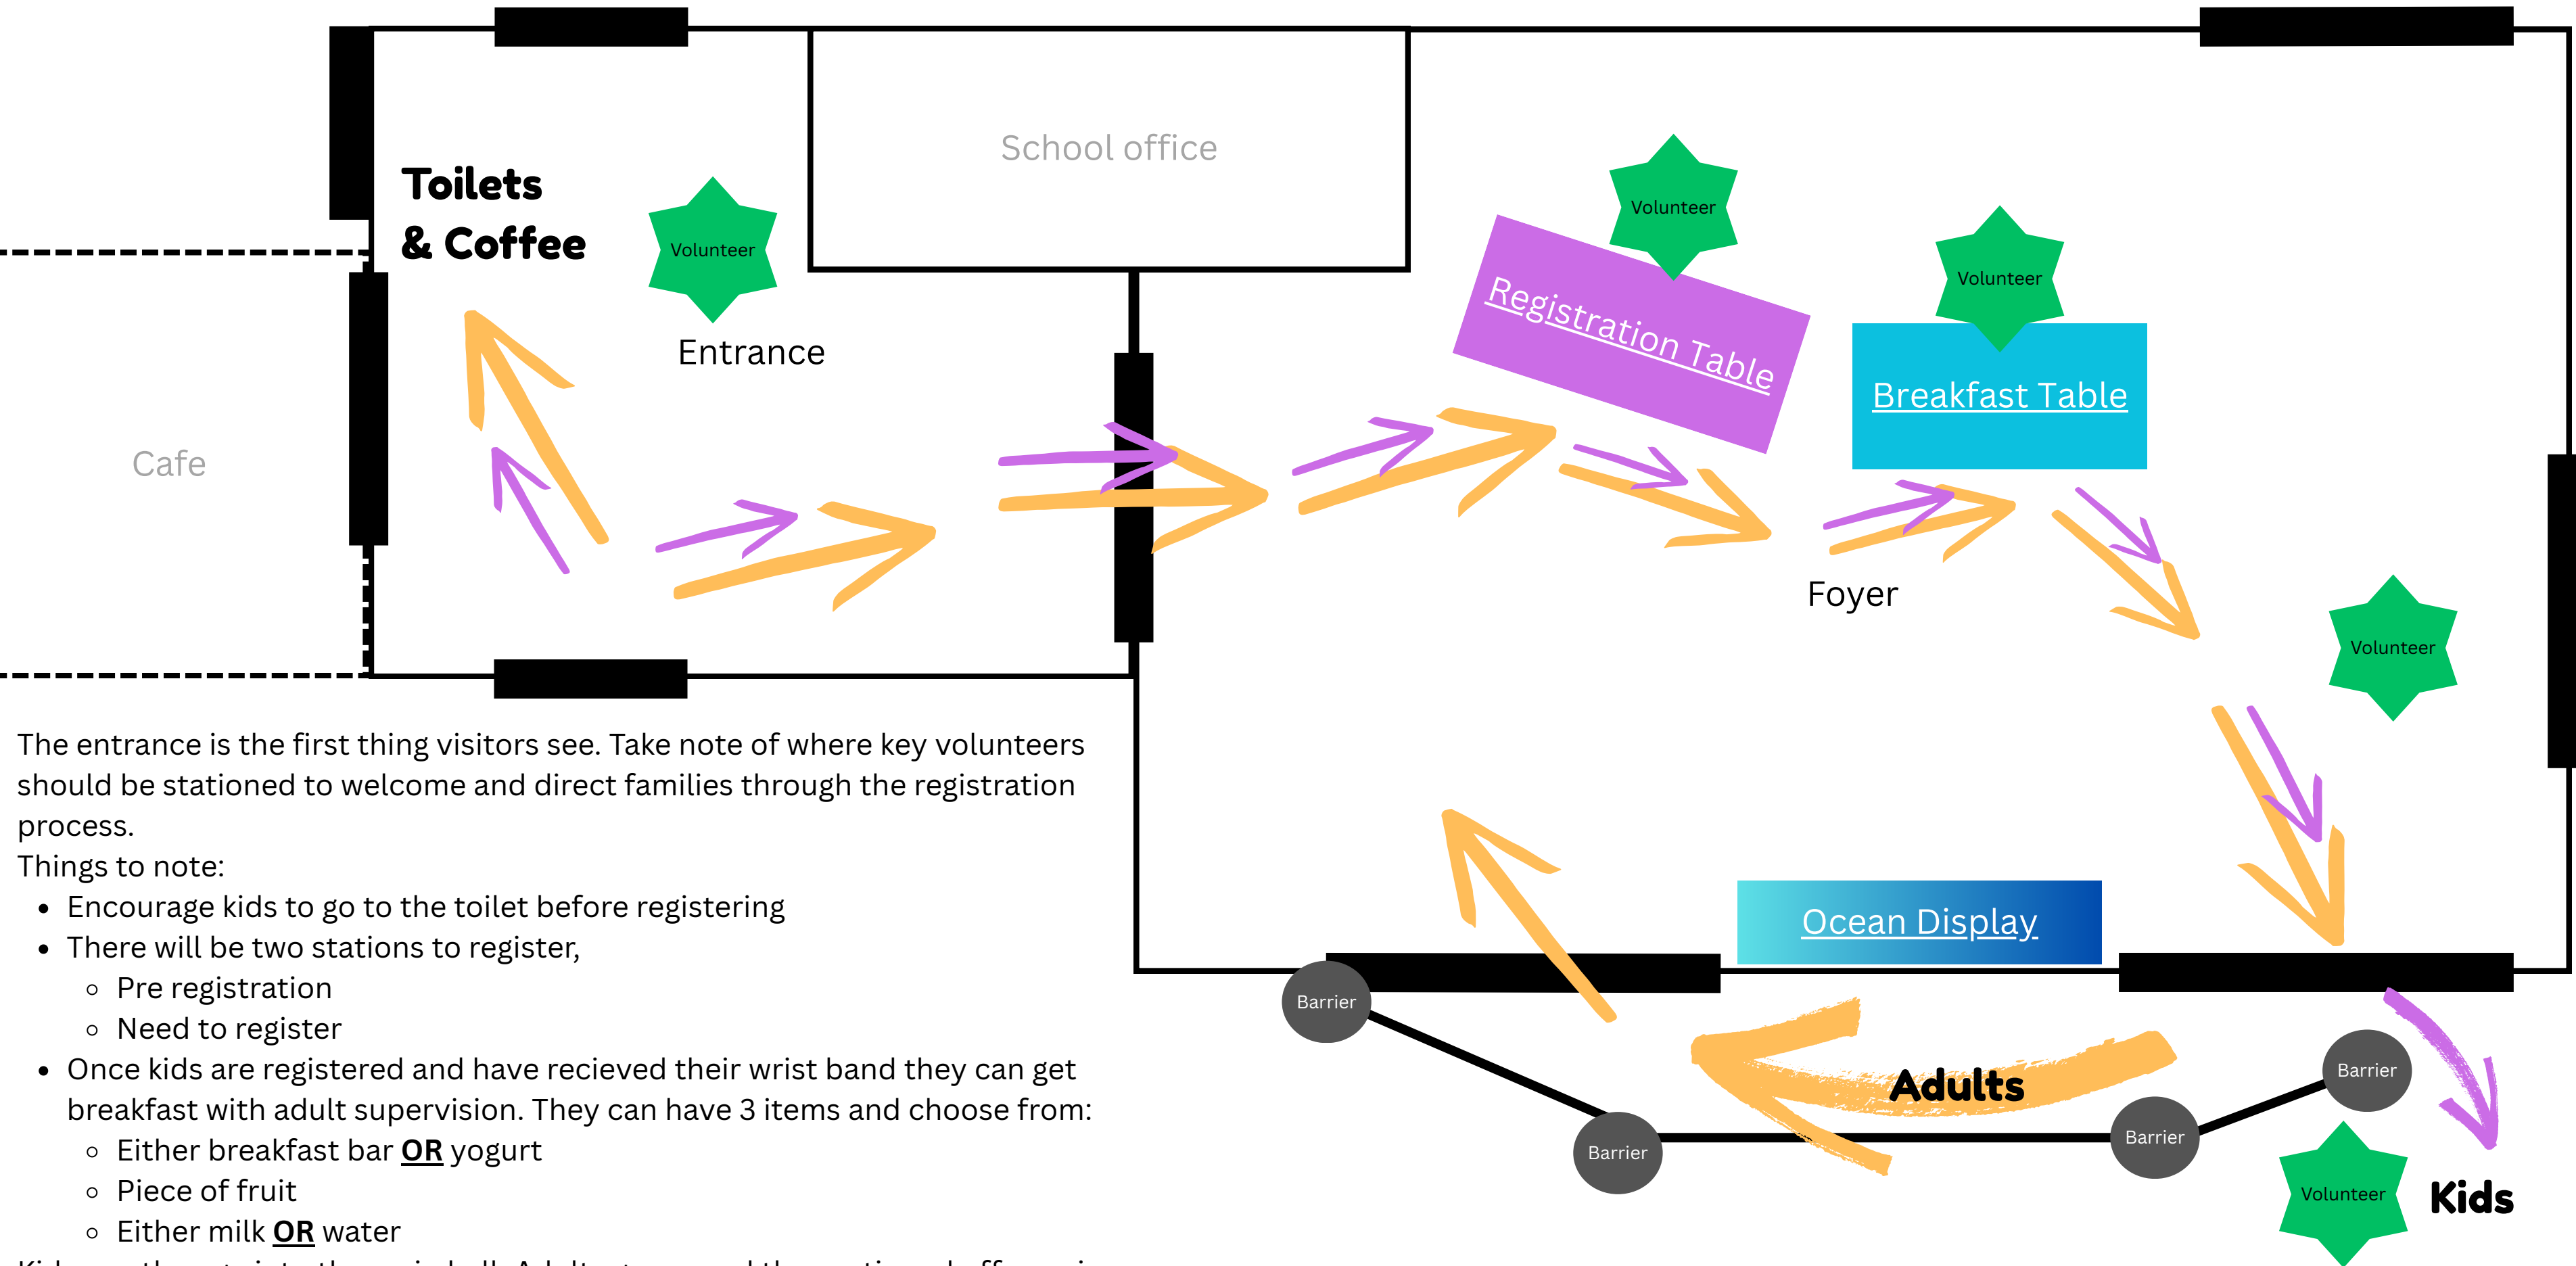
School office

Toilets
& Coffee

Volunteer

Entrance

Cafe

Volunteer

Registration Table

Volunteer

Breakfast Table

Foyer

Volunteer

Ocean Display

Barrier

Barrier

Adults

Barrier

Barrier

Volunteer

Kids

The entrance is the first thing visitors see. Take note of where key volunteers should be stationed to welcome and direct families through the registration process.
Things to note:
- Encourage kids to go to the toilet before registering
- There will be two stations to register,
  - Pre registration
  - Need to register
- Once kids are registered and have recieved their wrist band they can get breakfast with adult supervision. They can have 3 items and choose from:
  - Either breakfast bar **OR** yogurt
  - Piece of fruit
  - Either milk **OR** water

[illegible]